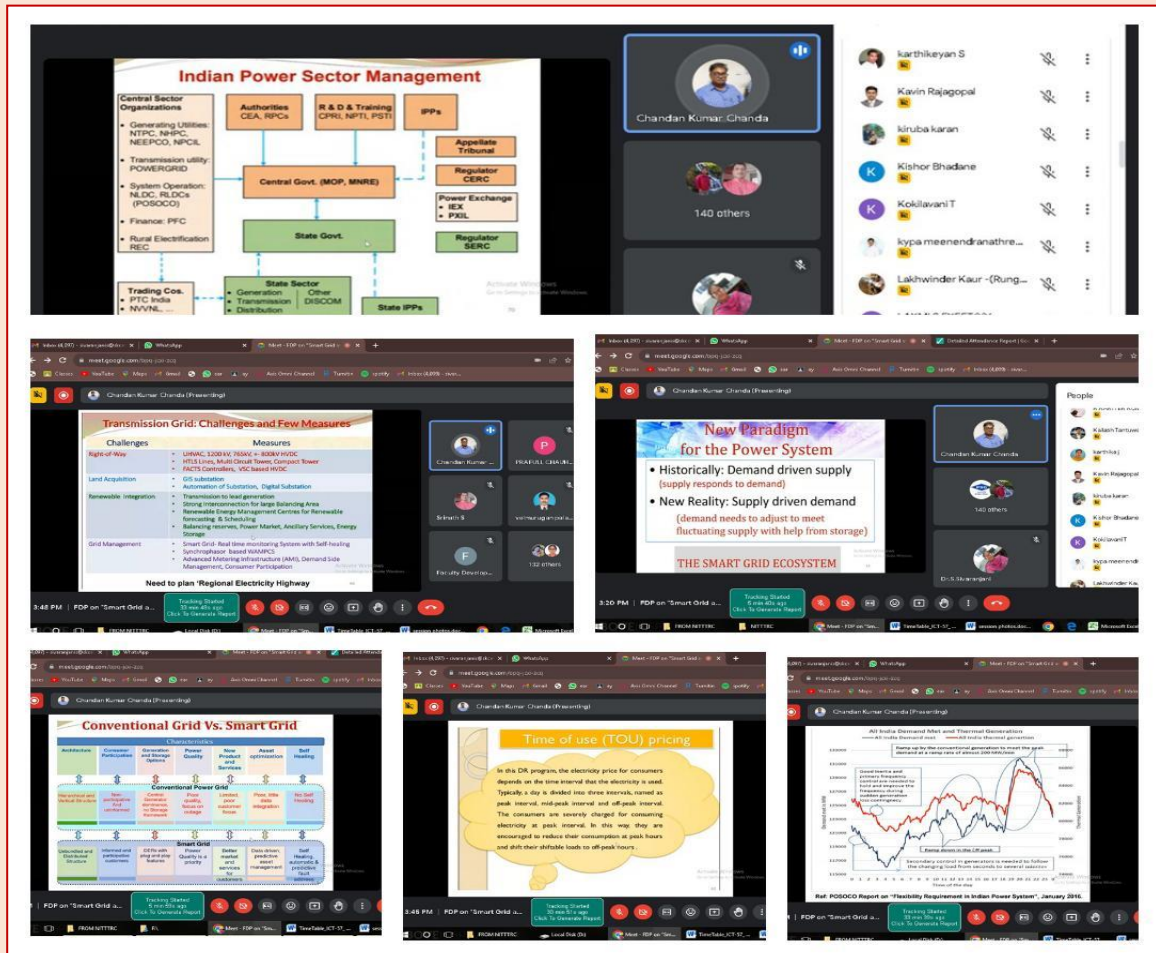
Indian Power Sector Management

Central Sector Organizations
- Generating Utilities: NTPC, NHPC, NEEPCO, NPCIL
- Transmission utility: POWERGRID
- System Operation: NLDC, RLDCs (POSOCO)
- Finance: PFC
- Rural Electrification REC

Authorities CEA, RPCs

R & D & Training CPRI, NPTI, PSTI

IPPs

Appellate Tribunal

Regulator CERC

Central Govt. (MOP, MNRE)

Power Exchange
- IEX
- PXIL

State Govt.

Regulator SERC

Trading Cos.
PTC India
NVVNL

State Sector
- Generation
- Transmission
- Distribution

Other DISCOM

State IPPs

Activate Windows
Go to Settings to activate Windows.

Chandan Kumar Chanda

140 others

karthikeyan S
Kavin Rajagopal
kiruba karan
Kishor Bhadane
KokilavaniT
kypa meenendranathre...
Lakhwinder Kaur -(Rung...

meet.google.com
Chandan Kumar Chanda (Presenting)

Transmission Grid: Challenges and Few Measures

| Challenges | Measures |
|---|---|
| Right-of-Way | UHVAC, 1200 kV, 765kV, + 800kV HVDC; HTLS Lines, Multi Circuit Tower, Compact Tower; FACTS Controllers, VSC based HVDC |
| Land Acquisition | GIS substation; Automation of Substation, Digital Substation |
| Renewable Integration | Transmission to lead generation; Strong interconnection for large Balancing Area; Renewable Energy Management Centres for Renewable forecasting & Scheduling; Balancing reserves, Power Market, Ancillary Services, Energy Storage |
| Grid Management | Smart Grid- Real time monitoring System with Self-healing; Synchrophasor based WAMPCS; Advanced Metering Infrastructure (AMI), Demand Side Management, Consumer Participation |

Need to plan 'Regional Electricity Highway

Chandan Kumar ...
PRAFULL CHAUH...
Srinath S
Faculty Develop...
132 others

3:48 PM | FDP on "Smart Grid a...
Tracking Started 33 min 40s ago Click To Generate Report

Chandan Kumar Chanda (Presenting)

New Paradigm for the Power System
• Historically: Demand driven supply (supply responds to demand)
• New Reality: Supply driven demand (demand needs to adjust to meet fluctuating supply with help from storage)

THE SMART GRID ECOSYSTEM

Chandan Kumar Chanda
140 others
D.S.Sivaranjani

People
Kailash Tantuwe
karthikeyan S
Kavin Rajagopal
kiruba karan
Kishor Bhadane
KokilavaniT
kypa meenendr...
Lakhwinder Kau...

3:20 PM | FDP on "Smart Grid a...
Tracking Started 6 min 40s ago Click To Generate Report

Chandan Kumar Chanda (Presenting)

Conventional Grid Vs. Smart Grid

Characteristics
Architecture | Consumer Participation | Generation and Storage Options | Power Quality | New Product and Services | Asset optimization | Self Healing

Conventional Power Grid
Hierarchical and Vertical Structure | Non-participative and uninformed | Central Generation dominance, no Storage | Poor quality, focus on outage | Limited, poor customer focus | Poor, little data integration | No Self Healing

Smart Grid
Networked and Distributed Structure | Informed and participative customers | Grid with plug and play features | Power Quality is a priority | Better market and services for customers | Data driven predictive asset management | Self Healing automatic & predictive fault isolation

FDP on "Smart Grid a...
Tracking Started 5 min 15s ago Click To Generate Report

Chandan Kumar Chanda (Presenting)

Time of use (TOU) pricing

In this DR program, the electricity price for consumers depends on the time interval that the electricity is used. Typically, a day is divided into three intervals, named as peak interval, mid-peak interval and off-peak interval. The consumers are severely charged for consuming electricity at peak interval. In this way, they are encouraged to reduce their consumption at peak hours and shift their shiftable loads to off-peak hours.

3:46 PM | FDP on "Smart Grid a...
Tracking Started 30 min 57s ago Click To Generate Report

Chandan Kumar Chanda (Presenting)

All India Demand Met and Thermal Generation
All India Demand met — All India Thermal generation

Ramp up by the conventional generation to meet the peak demand at a ramp rate of almost 200 MW/min

Good inertia and primary frequency control are needed to hold and improve the frequency during sudden generation loss contingency

Ramp down in the Off peak

Secondary control in generators is needed to follow the changing load from seconds to several minutes

Time of the day

Ref: POSOCO Report on "Flexibility Requirement in Indian Power System", January 2016.

FDP on "Smart Grid a...
Tracking Started 33 min 55s ago Click To Generate Report

FROM NITTTRC
NITTTRC
Meet - FDP on "Sm...
TimeTable_ICT-37_...
session photos.doc...
Local Disk (D:)
Microsoft Excel